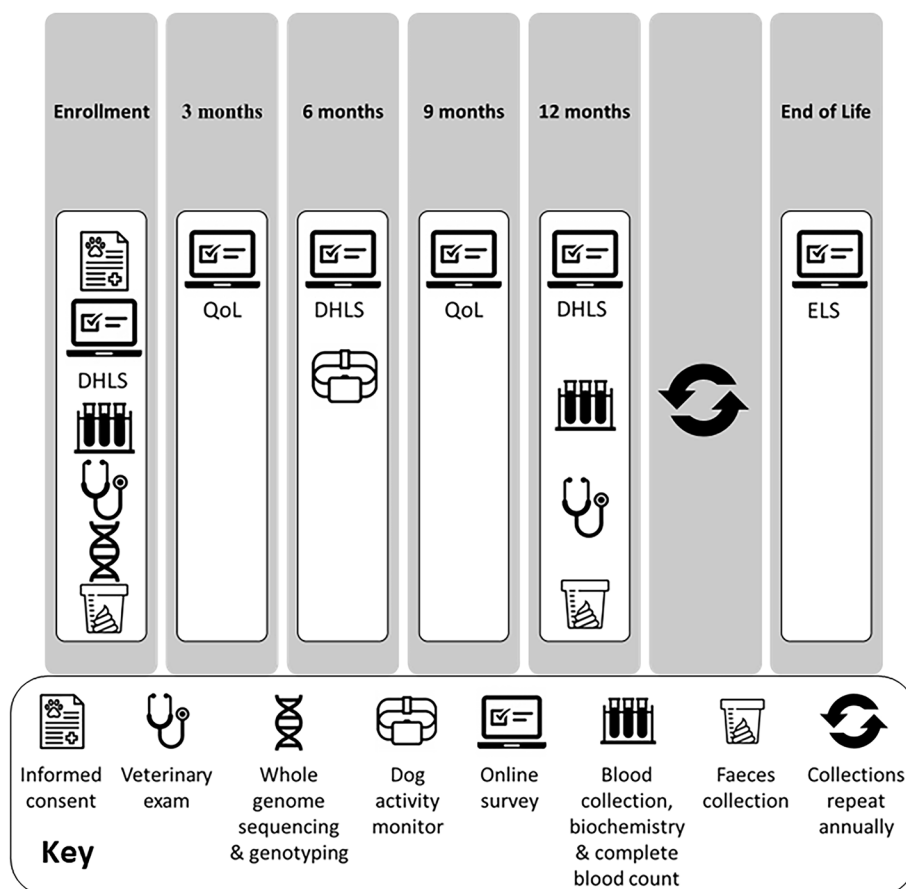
Enrollment

DHLS

3 months

QoL

6 months

DHLS

9 months

QoL

12 months

DHLS

End of Life

ELS

Informed consent

Veterinary exam

Whole genome sequencing & genotyping

Dog activity monitor

Online survey

Blood collection, biochemistry & complete blood count

Faeces collection

Collections repeat annually

Key